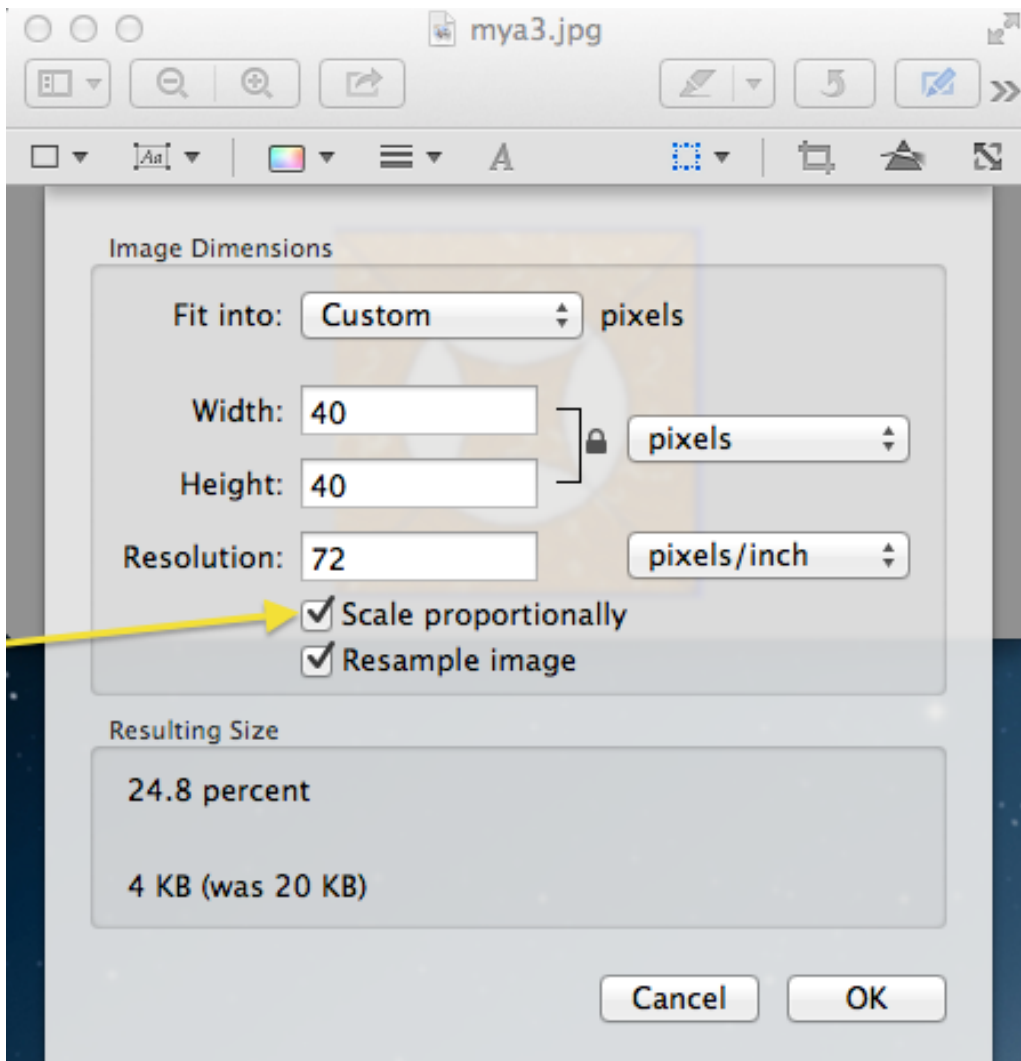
mya3.jpg

Aa

A

Image Dimensions

Fit into: Custom pixels

Width: 40

Height: 40

pixels

Resolution: 72

pixels/inch

Scale proportionally

Resample image

Resulting Size

24.8 percent

4 KB (was 20 KB)

Cancel

OK